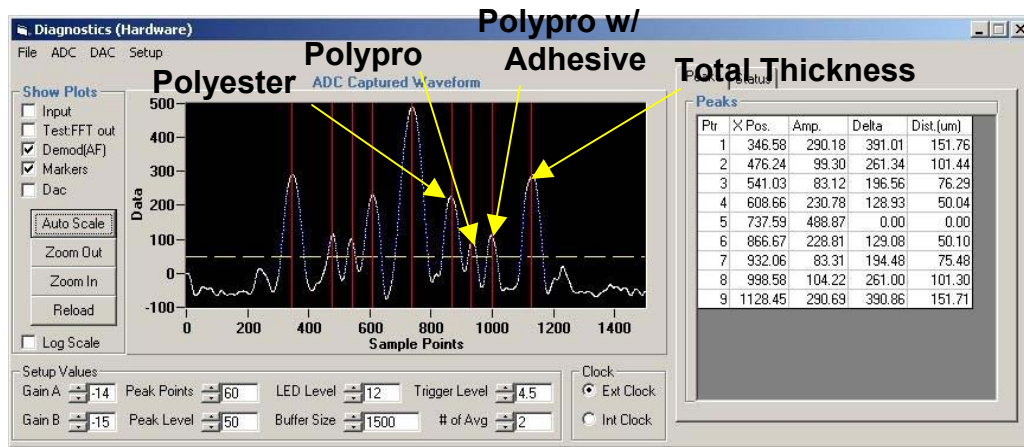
Diagnostics (Hardware)

File ADC DAC Setup

Show Plots
Input
Test:FFT out
Demod(AF)
Markers
Dac

Auto Scale
Zoom Out
Zoom In
Reload

Log Scale

Polyester
Polypro
Polypro w/ Adhesive
Total Thickness

ADC Captured Waveform

Data
500
400
300
200
100
0
-100
0 200 400 600 800 1000 1200 1400
Sample Points

Peaks Status

Peaks

| Ptr | X Pos. | Amp. | Delta | Dist.(um) |
|---|---|---|---|---|
| 1 | 346.58 | 290.18 | 391.01 | 151.76 |
| 2 | 476.24 | 99.30 | 261.34 | 101.44 |
| 3 | 541.03 | 83.12 | 196.56 | 76.29 |
| 4 | 608.66 | 230.78 | 128.93 | 50.04 |
| 5 | 737.59 | 488.87 | 0.00 | 0.00 |
| 6 | 866.67 | 228.81 | 129.08 | 50.10 |
| 7 | 932.06 | 83.31 | 194.48 | 75.48 |
| 8 | 998.58 | 104.22 | 261.00 | 101.30 |
| 9 | 1128.45 | 290.69 | 390.86 | 151.71 |

Setup Values
Gain A -14
Peak Points 60
LED Level 12
Trigger Level 4.5
Gain B -15
Peak Level 50
Buffer Size 1500
# of Avg 2

Clock
Ext Clock
Int Clock